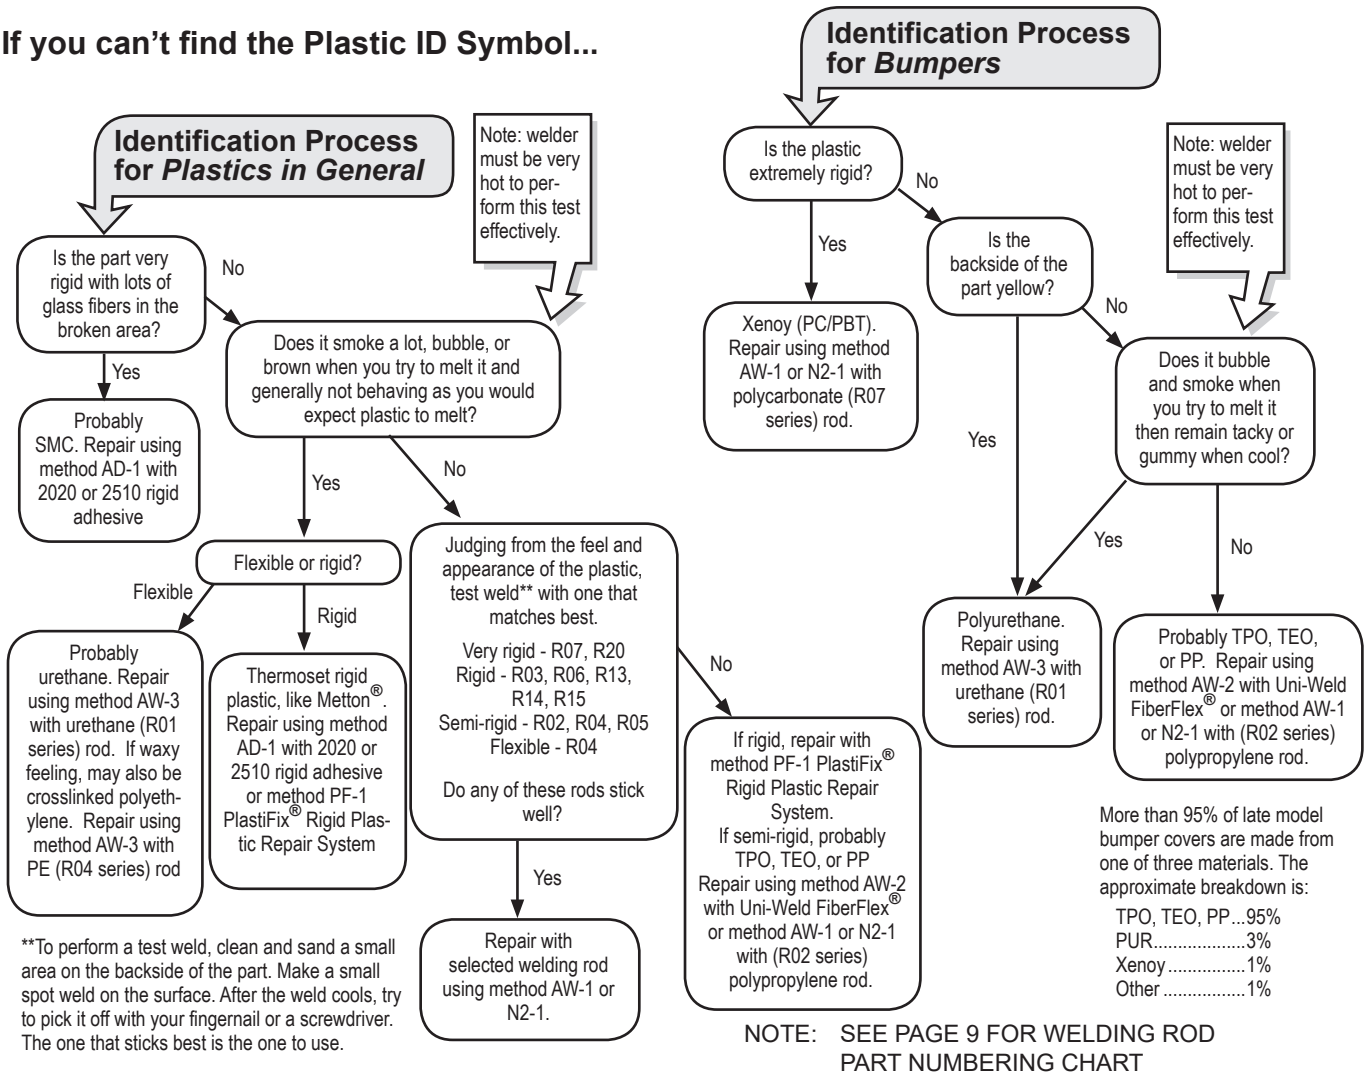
If you can't find the Plastic ID Symbol...

Identification Process for *Plastics in General*

Note: welder must be very hot to perform this test effectively.

Is the part very rigid with lots of glass fibers in the broken area?

No

Yes

Probably SMC. Repair using method AD-1 with 2020 or 2510 rigid adhesive

Does it smoke a lot, bubble, or brown when you try to melt it and generally not behaving as you would expect plastic to melt?

Yes

No

Flexible or rigid?

Flexible

Rigid

Probably urethane. Repair using method AW-3 with urethane (R01 series) rod. If waxy feeling, may also be crosslinked polyethylene. Repair using method AW-3 with PE (R04 series) rod

Thermoset rigid plastic, like Metton®. Repair using method AD-1 with 2020 or 2510 rigid adhesive or method PF-1 PlastiFix® Rigid Plastic Repair System

Judging from the feel and appearance of the plastic, test weld** with one that matches best.

Very rigid - R07, R20
Rigid - R03, R06, R13, R14, R15
Semi-rigid - R02, R04, R05
Flexible - R04

Do any of these rods stick well?

No

Yes

Repair with selected welding rod using method AW-1 or N2-1.

If rigid, repair with method PF-1 PlastiFix® Rigid Plastic Repair System.
If semi-rigid, probably TPO, TEO, or PP Repair using method AW-2 with Uni-Weld FiberFlex® or method AW-1 or N2-1 with (R02 series) polypropylene rod.

**To perform a test weld, clean and sand a small area on the backside of the part. Make a small spot weld on the surface. After the weld cools, try to pick it off with your fingernail or a screwdriver. The one that sticks best is the one to use.

Identification Process for *Bumpers*

Is the plastic extremely rigid?

No

Yes

Xenoy (PC/PBT). Repair using method AW-1 or N2-1 with polycarbonate (R07 series) rod.

Is the backside of the part yellow?

No

Yes

Note: welder must be very hot to perform this test effectively.

Does it bubble and smoke when you try to melt it then remain tacky or gummy when cool?

Yes

No

Polyurethane. Repair using method AW-3 with urethane (R01 series) rod.

Probably TPO, TEO, or PP. Repair using method AW-2 with Uni-Weld FiberFlex® or method AW-1 or N2-1 with (R02 series) polypropylene rod.

More than 95% of late model bumper covers are made from one of three materials. The approximate breakdown is:

TPO, TEO, PP...95%
PUR...................3%
Xenoy................1%
Other .................1%

NOTE: SEE PAGE 9 FOR WELDING ROD PART NUMBERING CHART